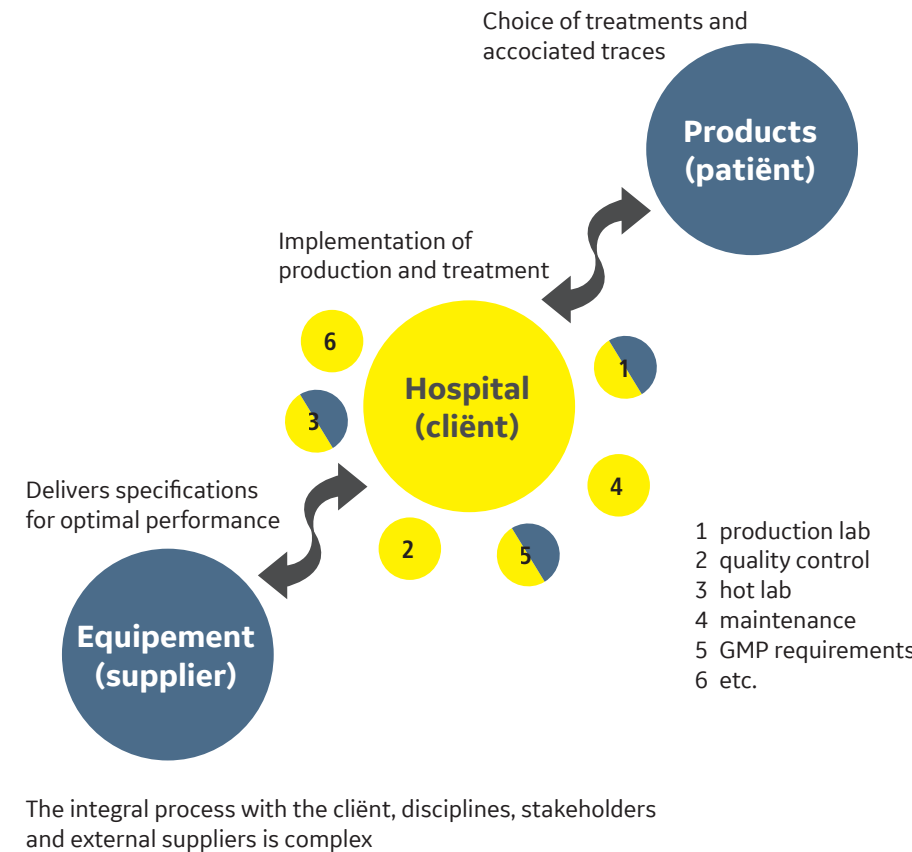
Choice of treatments and accociated traces

Products (patiënt)

Implementation of production and treatment

6

Hospital (cliënt)

1

3

4

Delivers specifications for optimal performance

2

5

1 production lab
2 quality control
3 hot lab
4 maintenance
5 GMP requirements
6 etc.

Equipement (supplier)

The integral process with the cliënt, disciplines, stakeholders and external suppliers is complex